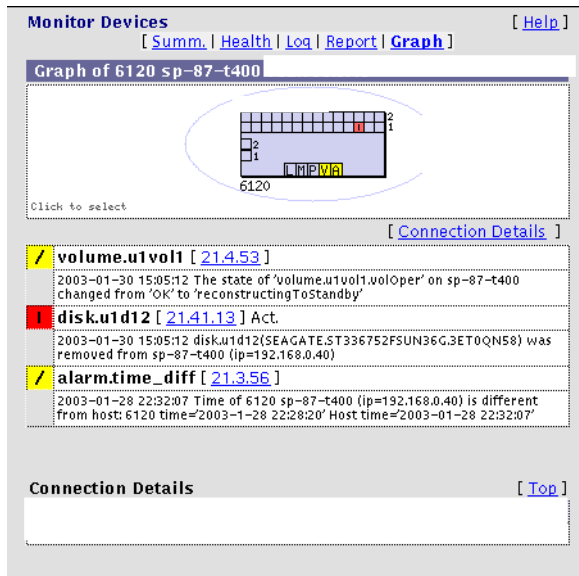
Monitor Devices

[ Help ]

[ Summ. | Health | Log | Report | Graph ]

Graph of 6120 sp-87-t400

2
1
2
1
L M P V A
6120

Click to select

[ Connection Details ]

/ volume.u1vol1 [ 21.4.53 ]

2003-01-30 15:05:12 The state of 'volume.u1vol1.volOper' on sp-87-t400 changed from 'OK' to 'reconstructingToStandby'

! disk.u1d12 [ 21.41.13 ] Act.

2003-01-30 15:05:12 disk.u1d12(SEAGATE.ST336752FSUN36G.3ET0QN58) was removed from sp-87-t400 (ip=192.168.0.40)

/ alarm.time_diff [ 21.3.56 ]

2003-01-28 22:32:07 Time of 6120 sp-87-t400 (ip=192.168.0.40) is different from host: 6120 time='2003-1-28 22:28:20' Host time='2003-01-28 22:32:07'

Connection Details

[ Top ]